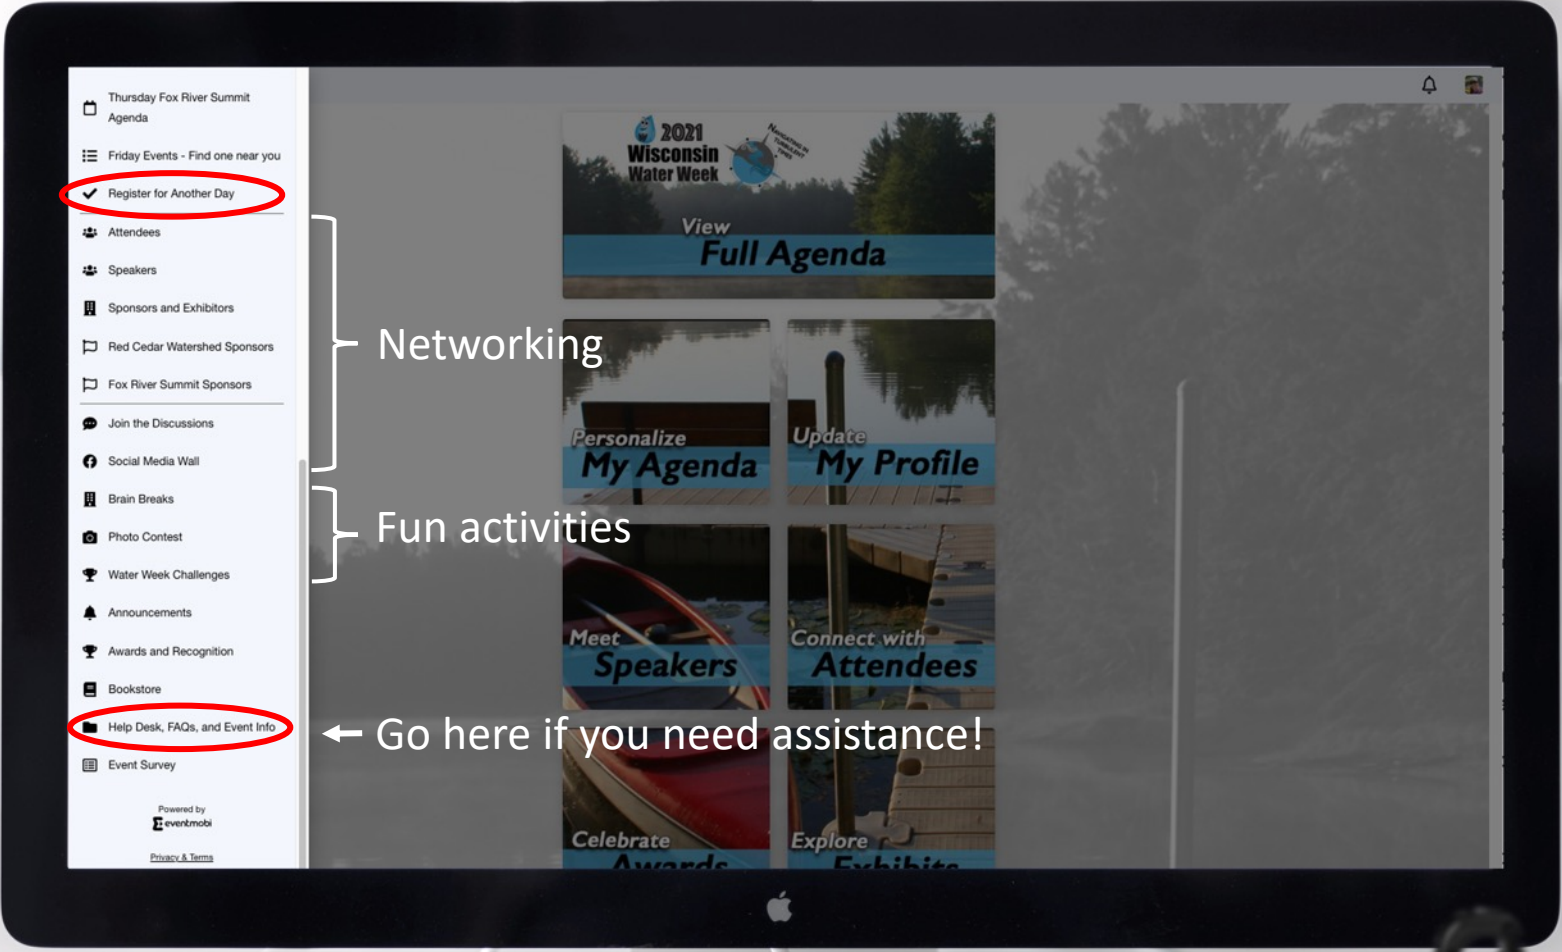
Thursday Fox River Summit Agenda

Friday Events - Find one near you

Register for Another Day

Attendees

Speakers

Sponsors and Exhibitors

Red Cedar Watershed Sponsors

Fox River Summit Sponsors

Join the Discussions

Social Media Wall

Brain Breaks

Photo Contest

Water Week Challenges

Announcements

Awards and Recognition

Bookstore

Help Desk, FAQs, and Event Info

Event Survey

Powered by eventmobi

Privacy & Terms

2021 Wisconsin Water Week

Navigating in Turbulent Times

View Full Agenda

Networking

Personalize My Agenda

Update My Profile

Fun activities

Meet Speakers

Connect with Attendees

Go here if you need assistance!

Celebrate Awards

Explore Exhibits